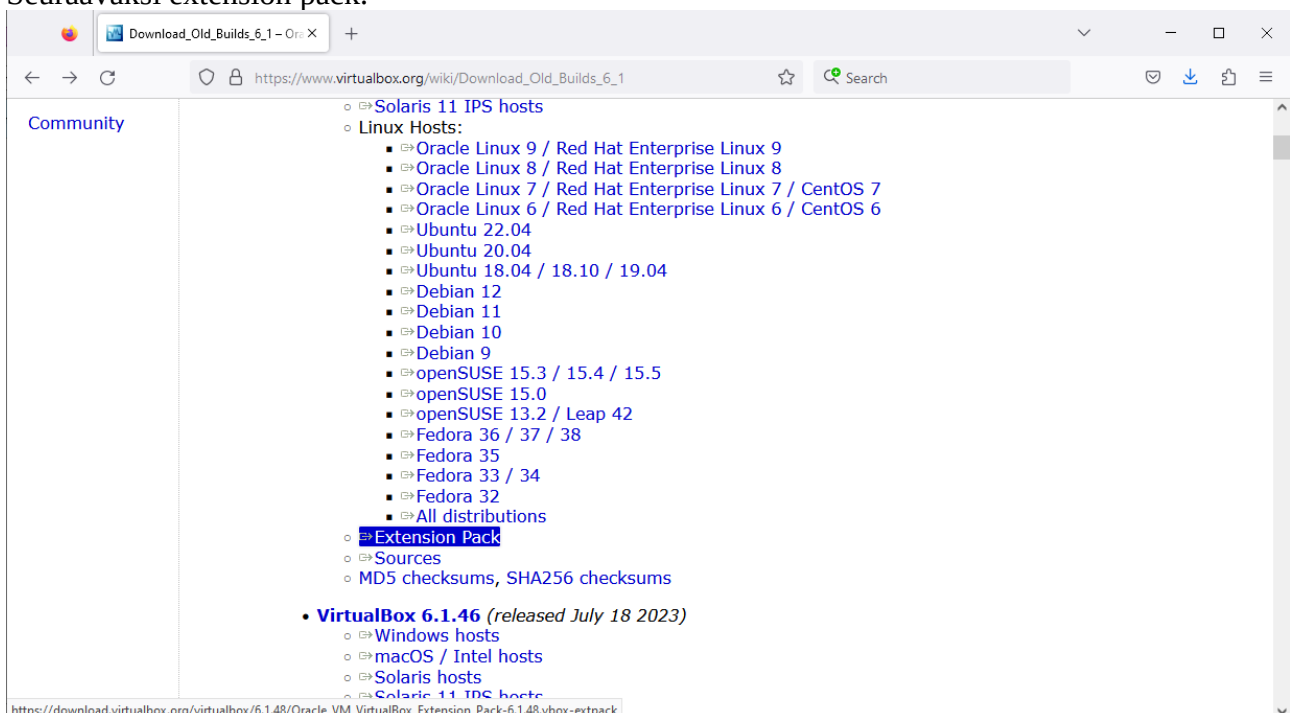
Download_Old_Builds_6_1 – Or

https://www.virtualbox.org/wiki/Download_Old_Builds_6_1

Search

Community

Solaris 11 IPS hosts
Linux Hosts:
Oracle Linux 9 / Red Hat Enterprise Linux 9
Oracle Linux 8 / Red Hat Enterprise Linux 8
Oracle Linux 7 / Red Hat Enterprise Linux 7 / CentOS 7
Oracle Linux 6 / Red Hat Enterprise Linux 6 / CentOS 6
Ubuntu 22.04
Ubuntu 20.04
Ubuntu 18.04 / 18.10 / 19.04
Debian 12
Debian 11
Debian 10
Debian 9
openSUSE 15.3 / 15.4 / 15.5
openSUSE 15.0
openSUSE 13.2 / Leap 42
Fedora 36 / 37 / 38
Fedora 35
Fedora 33 / 34
Fedora 32
All distributions
Extension Pack
Sources
MD5 checksums, SHA256 checksums

VirtualBox 6.1.46 (released July 18 2023)
Windows hosts
macOS / Intel hosts
Solaris hosts
Solaris 11 IPS hosts

https://download.virtualbox.org/virtualbox/6.1.48/Oracle_VM_VirtualBox_Extension_Pack-6.1.48.vbox-extpack